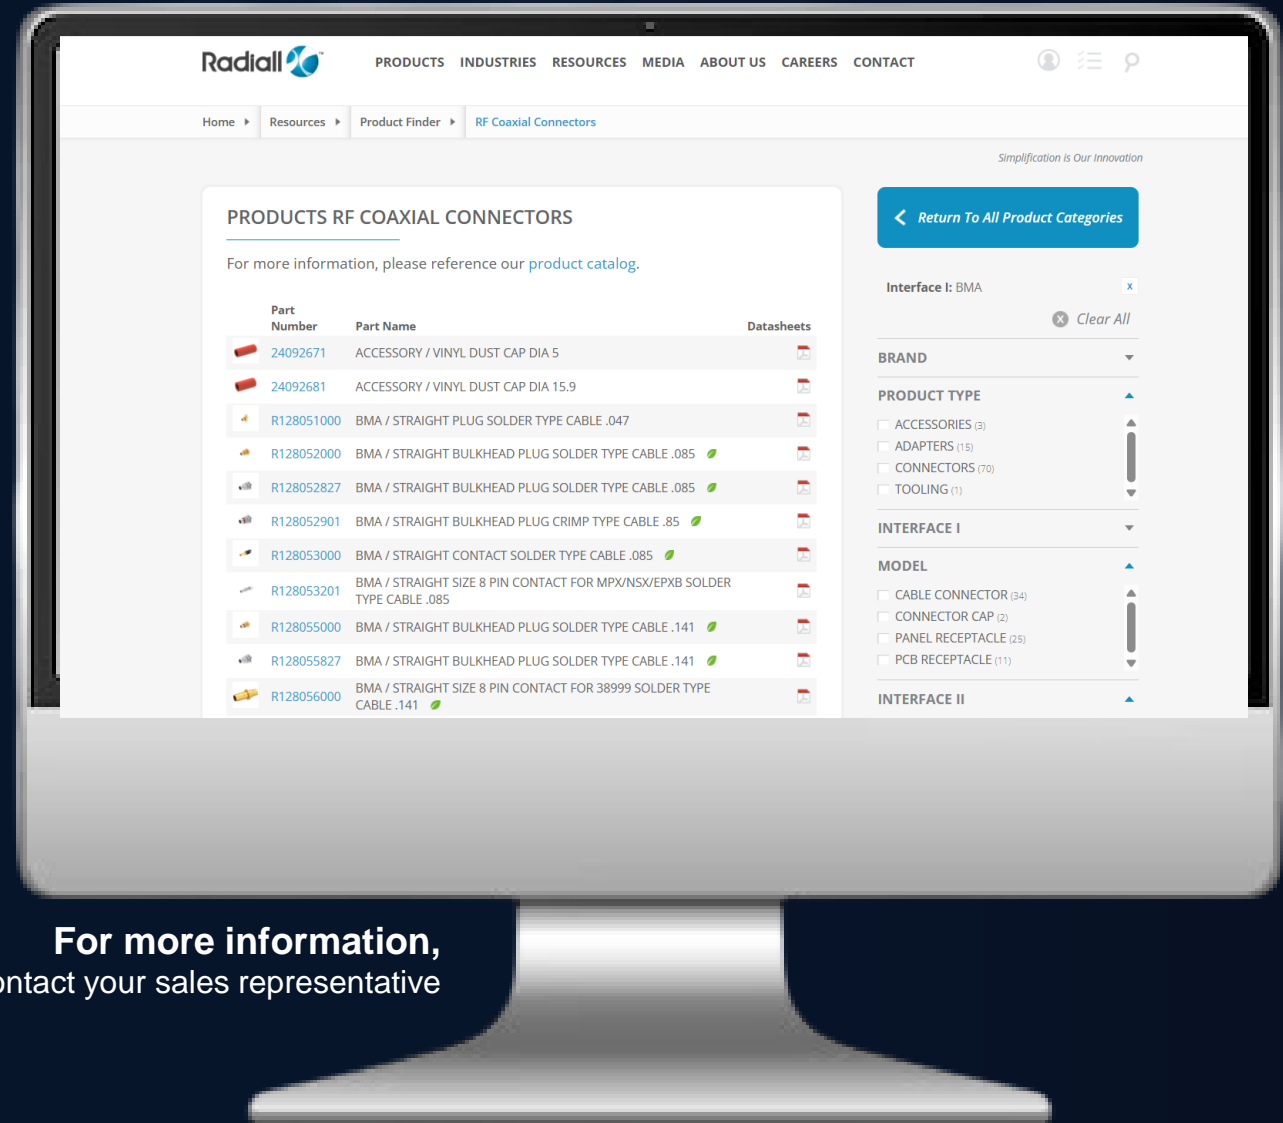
Radiall

PRODUCTS INDUSTRIES RESOURCES MEDIA ABOUT US CAREERS CONTACT

Home Resources Product Finder RF Coaxial Connectors

Simplification is Our Innovation

PRODUCTS RF COAXIAL CONNECTORS

For more information, please reference our product catalog.

| Part Number | Part Name | Datasheets |
|---|---|---|
| 24092671 | ACCESSORY / VINYL DUST CAP DIA 5 | |
| 24092681 | ACCESSORY / VINYL DUST CAP DIA 15.9 | |
| R128051000 | BMA / STRAIGHT PLUG SOLDER TYPE CABLE .047 | |
| R128052000 | BMA / STRAIGHT BULKHEAD PLUG SOLDER TYPE CABLE .085 | |
| R128052827 | BMA / STRAIGHT BULKHEAD PLUG SOLDER TYPE CABLE .085 | |
| R128052901 | BMA / STRAIGHT BULKHEAD PLUG CRIMP TYPE CABLE .85 | |
| R128053000 | BMA / STRAIGHT CONTACT SOLDER TYPE CABLE .085 | |
| R128053201 | BMA / STRAIGHT SIZE 8 PIN CONTACT FOR MPX/NSX/EPXB SOLDER TYPE CABLE .085 | |
| R128055000 | BMA / STRAIGHT BULKHEAD PLUG SOLDER TYPE CABLE .141 | |
| R128055827 | BMA / STRAIGHT BULKHEAD PLUG SOLDER TYPE CABLE .141 | |
| R128056000 | BMA / STRAIGHT SIZE 8 PIN CONTACT FOR 38999 SOLDER TYPE CABLE .141 | |

Return To All Product Categories

Interface I: BMA x

Clear All

BRAND

PRODUCT TYPE
ACCESSORIES (3)
ADAPTERS (15)
CONNECTORS (70)
TOOLING (1)

INTERFACE I

MODEL
CABLE CONNECTOR (34)
CONNECTOR CAP (2)
PANEL RECEPTACLE (25)
PCB RECEPTACLE (11)

INTERFACE II

For more information,
ntact your sales representative